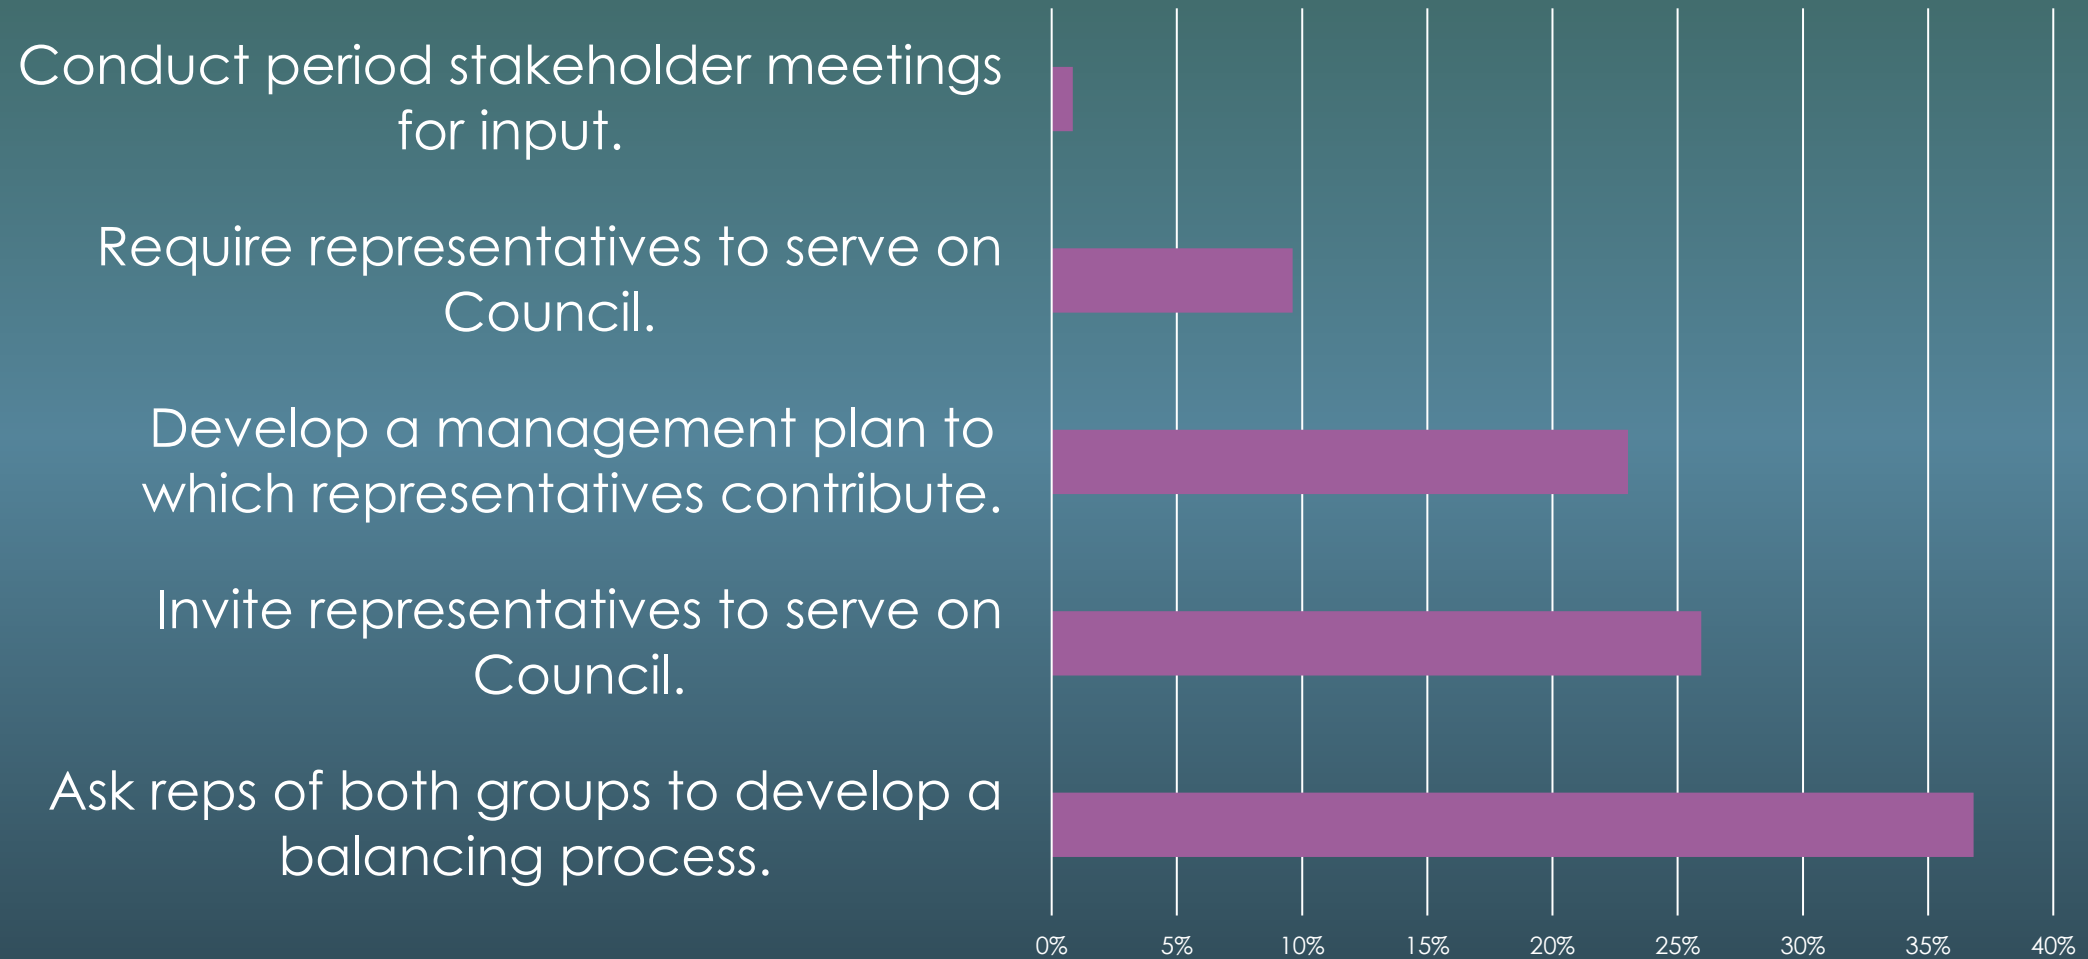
Conduct period stakeholder meetings for input.

Require representatives to serve on Council.

Develop a management plan to which representatives contribute.

Invite representatives to serve on Council.

Ask reps of both groups to develop a balancing process.

0% 5% 10% 15% 20% 25% 30% 35% 40%